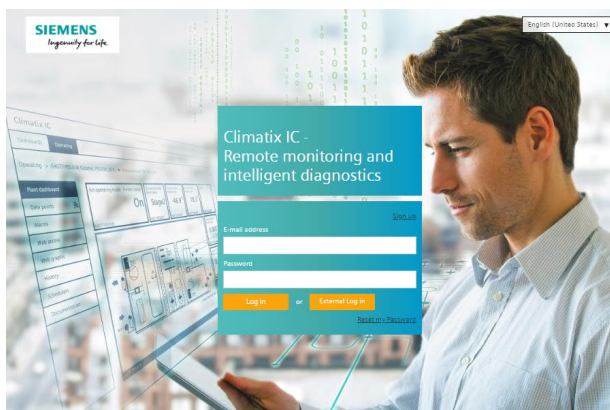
SIEMENS
Ingenuity for life

English (United States) ▼

Climatix IC -
Remote monitoring and intelligent diagnostics

Sign up

E-mail address

Password

Log in or External Log in

Reset my Password

Climatix IC

Dashboards Operating

Operating > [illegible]

Plant dashboard

Data points

Alarms

Web access

Web graphic

History

Schedules

Documentation

On

Stage1

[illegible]